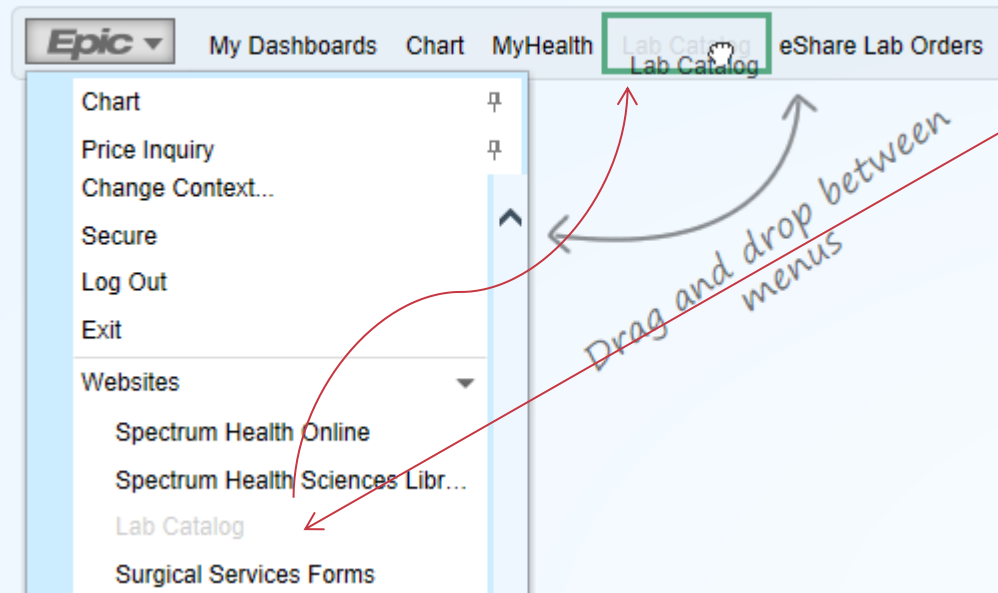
Epic My Dashboards Chart MyHealth Lab Catalog eShare Lab Orders

Lab Catalog

Chart
Price Inquiry
Change Context...
Secure
Log Out
Exit
Websites
Spectrum Health Online
Spectrum Health Sciences Libr...
Lab Catalog
Surgical Services Forms

Drag and drop between menus